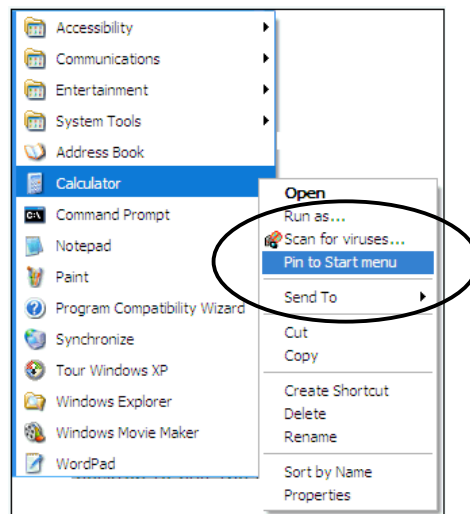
Accessibility
Communications
Entertainment
System Tools
Address Book
Calculator
Command Prompt
Notepad
Paint
Program Compatibility Wizard
Synchronize
Tour Windows XP
Windows Explorer
Windows Movie Maker
WordPad

Open
Run as...
Scan for viruses...
Pin to Start menu
Send To
Cut
Copy
Create Shortcut
Delete
Rename
Sort by Name
Properties